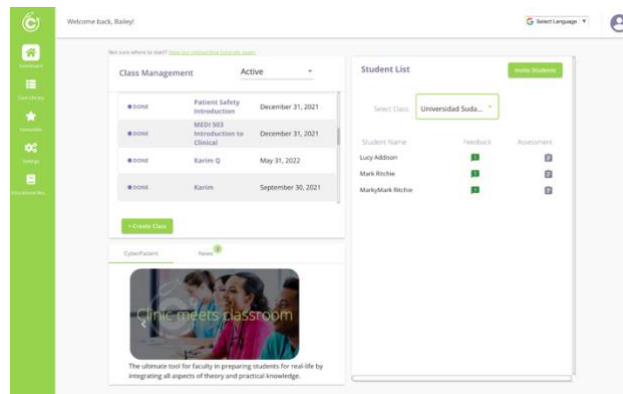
Welcome back, Bailey!

Select Language

Dashboard

Case Library

Favourites

Settings

Educational Res.

Not sure where to start? View our onboarding tutorials here.

Class Management

Active

| | | |
|---|---|---|
| DONE | Patient Safety Introduction | December 31, 2021 |
| DONE | MEDI 503 Introduction to Clinical | December 31, 2021 |
| DONE | Karim Q | May 31, 2022 |
| DONE | Karim | September 30, 2021 |

+ Create Class

CyberPatient

News 3

Clinic meets classroom

The ultimate tool for faculty in preparing students for real-life by integrating all aspects of theory and practical knowledge.

Student List

Invite Students

Select Class: Universidad Suda...

| Student Name | Feedback | Assessment |
|---|---|---|
| Lucy Addison | | |
| Mark Ritchie | | |
| MarkyMark Ritchie | | |